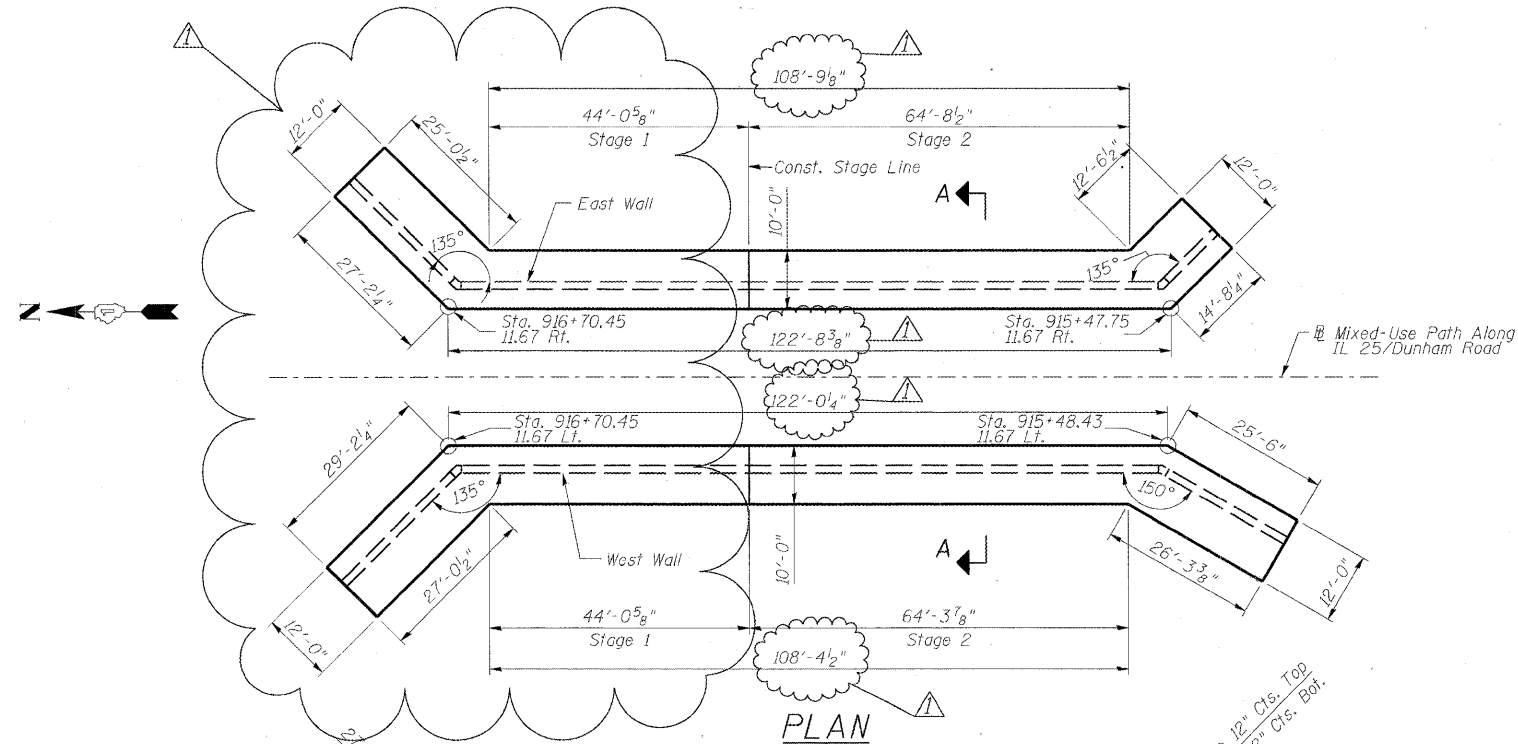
1

1

$108'-9\frac{1}{8}"$

$44'-0\frac{5}{8}"$
Stage 1

$64'-8\frac{1}{2}"$
Stage 2

12'-0"

$25'-0\frac{1}{2}"$

Const. Stage Line

$12'-6\frac{1}{2}"$

12'-0"

East Wall

10'-0"

A

135°

135°

$27'-2\frac{1}{4}"$

$14'-8\frac{1}{4}"$

N

Sta. 916+70.45
11.67 Rt.

$122'-8\frac{3}{8}"$

1

Sta. 915+47.75
11.67 Rt.

℄ Mixed-Use Path Along IL 25/Dunham Road

$122'-0\frac{1}{4}"$

1

Sta. 916+70.45
11.67 Lt.

Sta. 915+48.43
11.67 Lt.

$29'-2\frac{1}{4}"$

25'-6"

135°

150°

West Wall

10'-0"

A

$27'-0\frac{1}{2}"$

$26'-3\frac{3}{8}"$

12'-0"

12'-0"

$44'-0\frac{5}{8}"$
Stage 1

$64'-3\frac{7}{8}"$
Stage 2

$108'-4\frac{1}{2}"$

1

PLAN

12" Cts. Top
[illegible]" Cts. Bot.